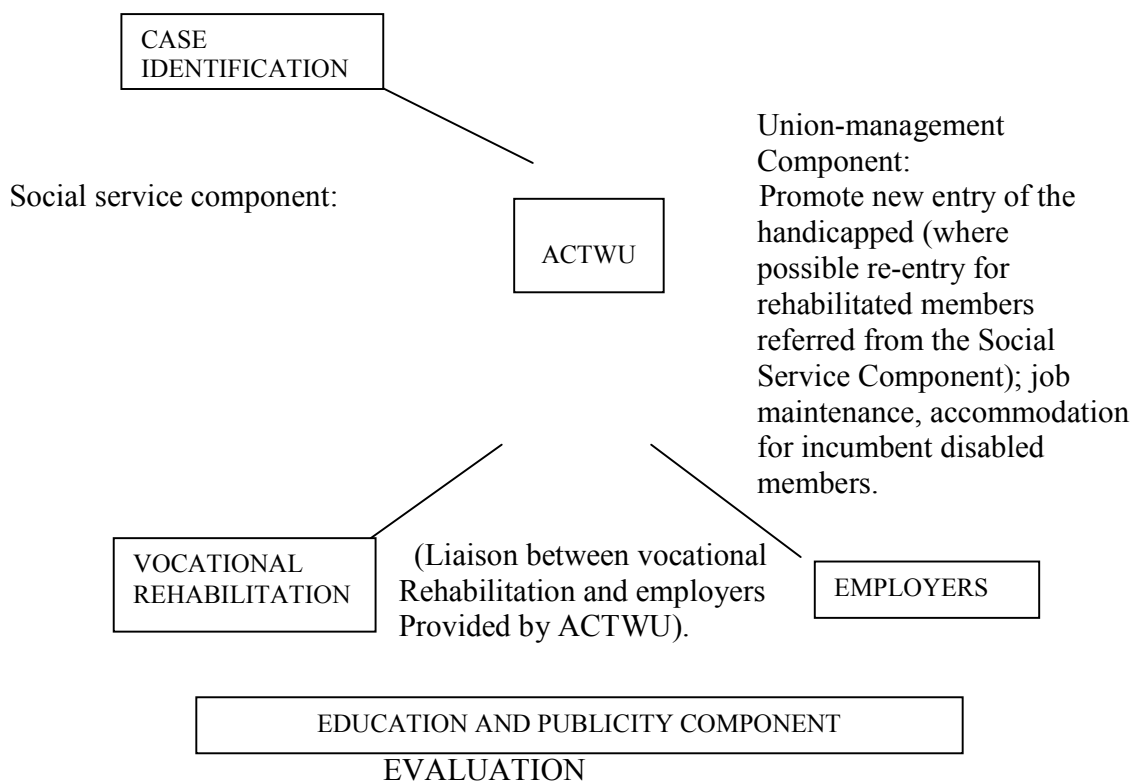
CASE IDENTIFICATION

Social service component:

ACTWU

Union-management Component:
Promote new entry of the handicapped (where possible re-entry for rehabilitated members referred from the Social Service Component); job maintenance, accommodation for incumbent disabled members.

VOCATIONAL REHABILITATION

(Liaison between vocational Rehabilitation and employers Provided by ACTWU).

EMPLOYERS

EDUCATION AND PUBLICITY COMPONENT

EVALUATION